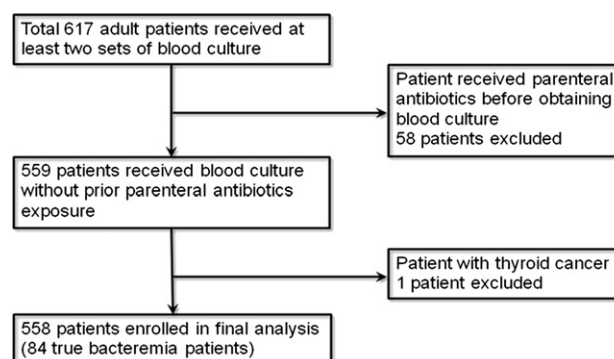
Total 617 adult patients received at least two sets of blood culture

Patient received parenteral antibiotics before obtaining blood culture
58 patients excluded

559 patients received blood culture without prior parenteral antibiotics exposure

Patient with thyroid cancer
1 patient excluded

558 patients enrolled in final analysis
(84 true bacteremia patients)